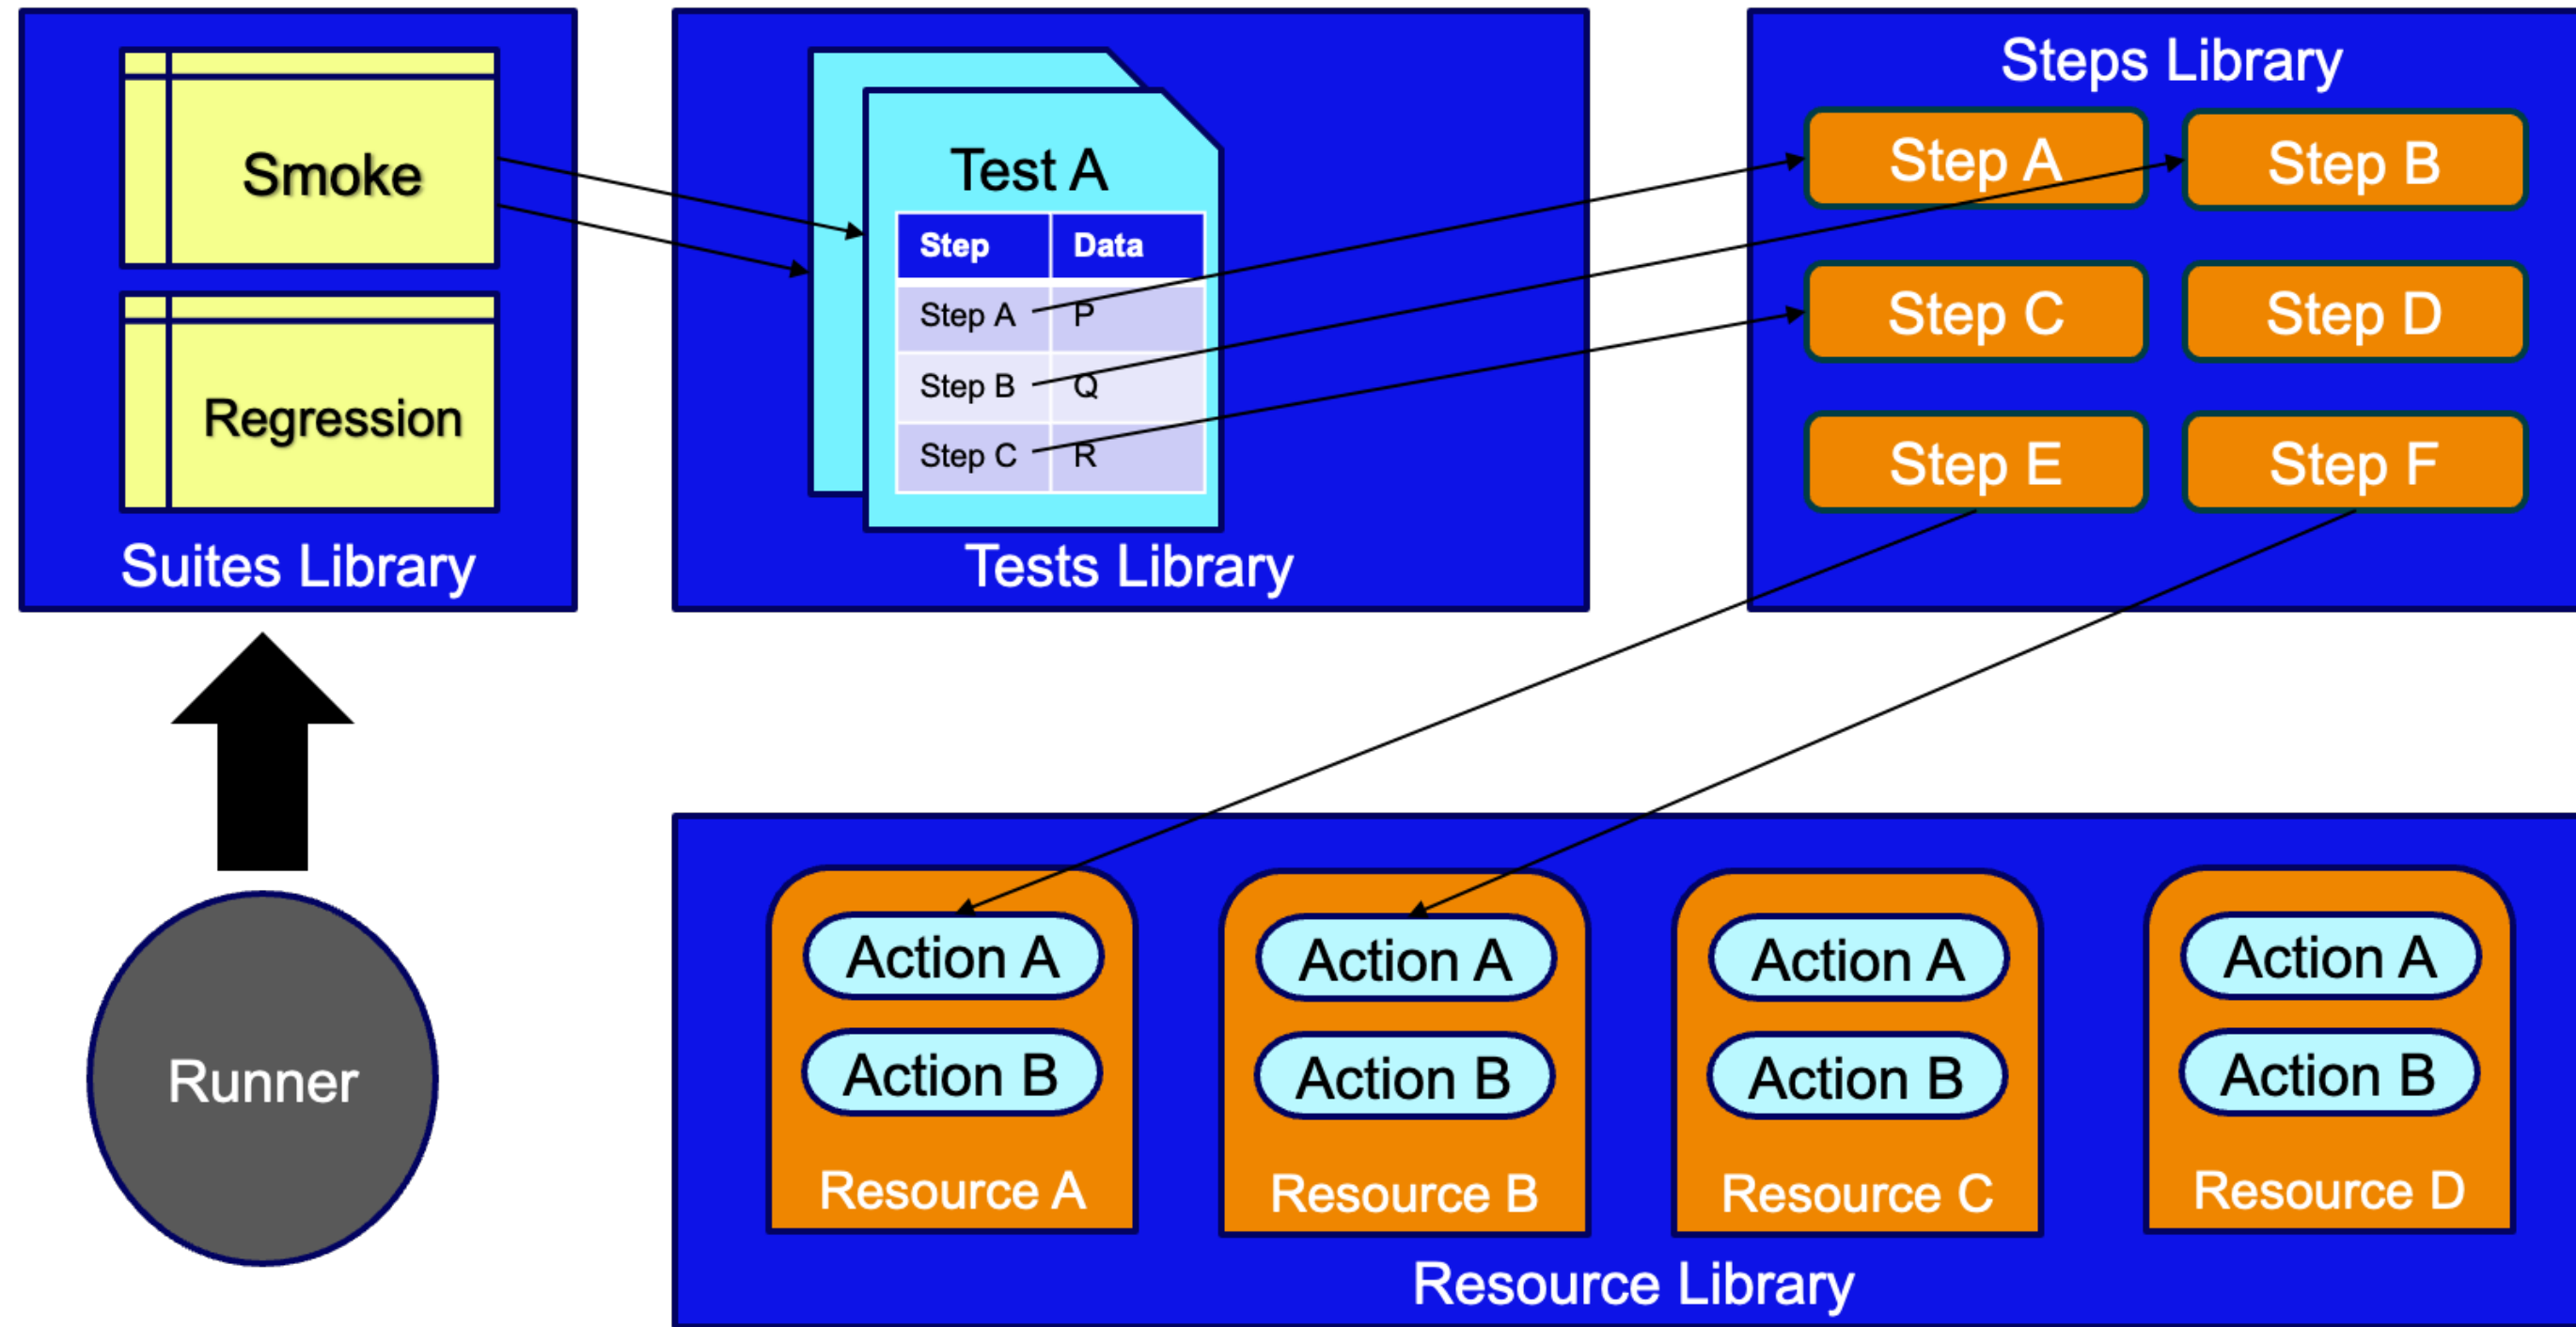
Smoke

Regression

Suites Library

Test A

| Step | Data |
|---|---|
| Step A | P |
| Step B | Q |
| Step C | R |

Tests Library

Steps Library

Step A

Step B

Step C

Step D

Step E

Step F

Runner

Action A

Action B

Resource A

Action A

Action B

Resource B

Action A

Action B

Resource C

Action A

Action B

Resource D

Resource Library